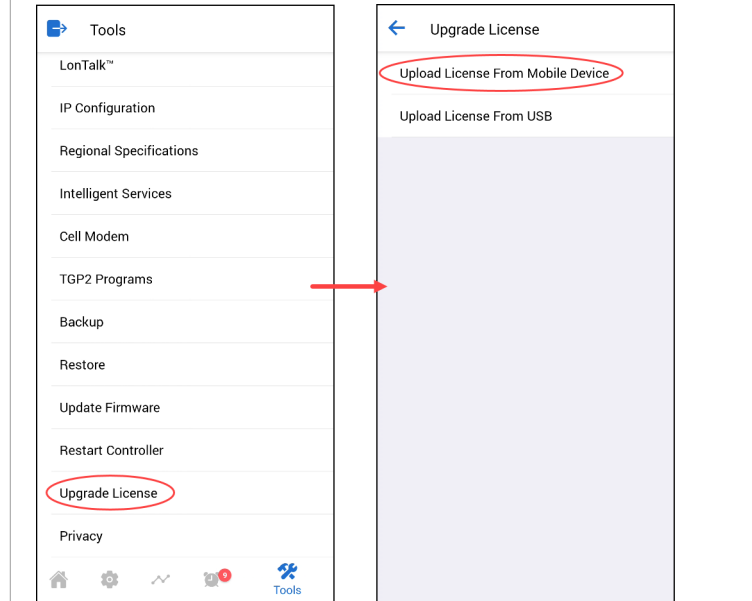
Tools

LonTalk™

IP Configuration

Regional Specifications

Intelligent Services

Cell Modem

TGP2 Programs

Backup

Restore

Update Firmware

Restart Controller

Upgrade License

Privacy

9

Tools

Upgrade License

Upload License From Mobile Device

Upload License From USB